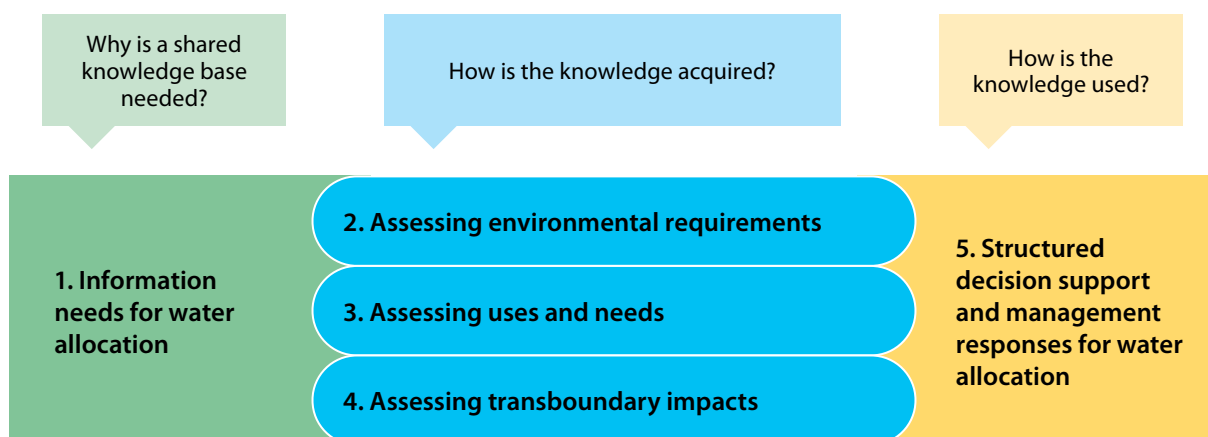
Why is a shared knowledge base needed?

How is the knowledge acquired?

How is the knowledge used?

1. Information needs for water allocation

2. Assessing environmental requirements

3. Assessing uses and needs

4. Assessing transboundary impacts

5. Structured decision support and management responses for water allocation